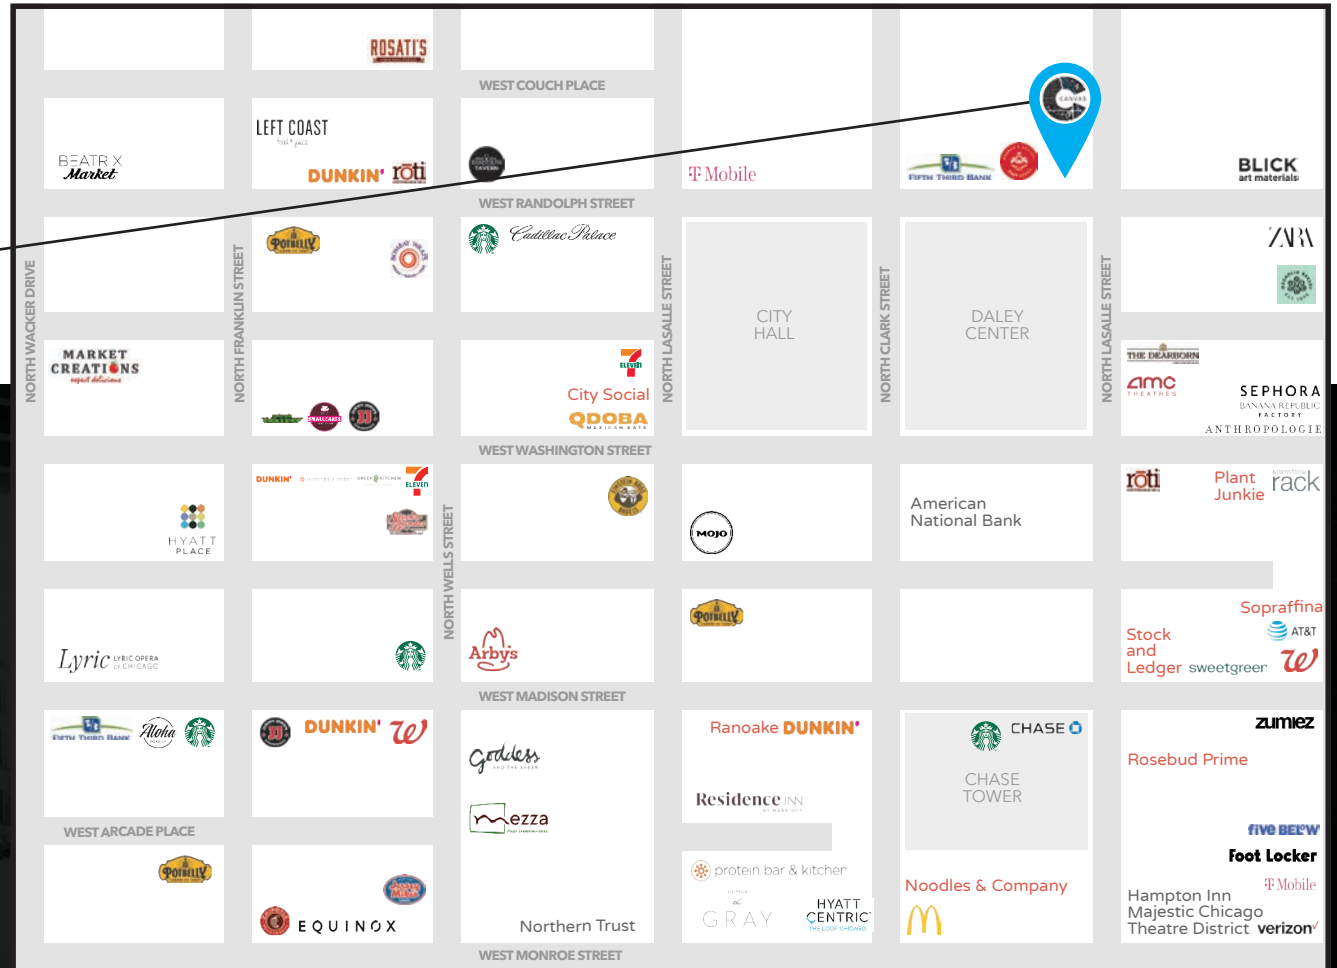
ROSATI'S

WEST COUCH PLACE

BEATRIX Market

LEFT COAST

DUNKIN' roti

TAVERN

T Mobile

FIFTH THIRD BANK

CANVAS

BLICK art materials

WEST RANDOLPH STREET

NORTH WACKER DRIVE

NORTH FRANKLIN STREET

POTBELLY

Cadillac Palace

NORTH LASALLE STREET

CITY HALL

NORTH CLARK STREET

DALEY CENTER

NORTH LASALLE STREET

ZARA

MARKET CREATIONS

7 ELEVEN

City Social

QDOBA

THE DEARBORN

amc THEATRES

SEPHORA

BANANA REPUBLIC FACTORY

ANTHROPOLOGIE

WEST WASHINGTON STREET

DUNKIN'

7 ELEVEN

HYATT PLACE

NORTH WELLS STREET

MOJO

American National Bank

roti

Plant Junkie

rack

Lyric LYRIC OPERA OF CHICAGO

Arby's

POTBELLY

Sopraffina

Stock and Ledger

AT&T

sweetgreen

WEST MADISON STREET

FIFTH THIRD BANK

Aloha

DUNKIN'

Ranoake DUNKIN'

CHASE

CHASE TOWER

zumiez

Rosebud Prime

Goddess

Residence INN

mezza

WEST ARCADE PLACE

five BELOW

Foot Locker

protein bar & kitchen

POTBELLY

GRAY

HYATT CENTRIC THE LOOP CHICAGO

Noodles & Company

T Mobile

EQUINOX

Northern Trust

Hampton Inn Majestic Chicago Theatre District

verizon

WEST MONROE STREET